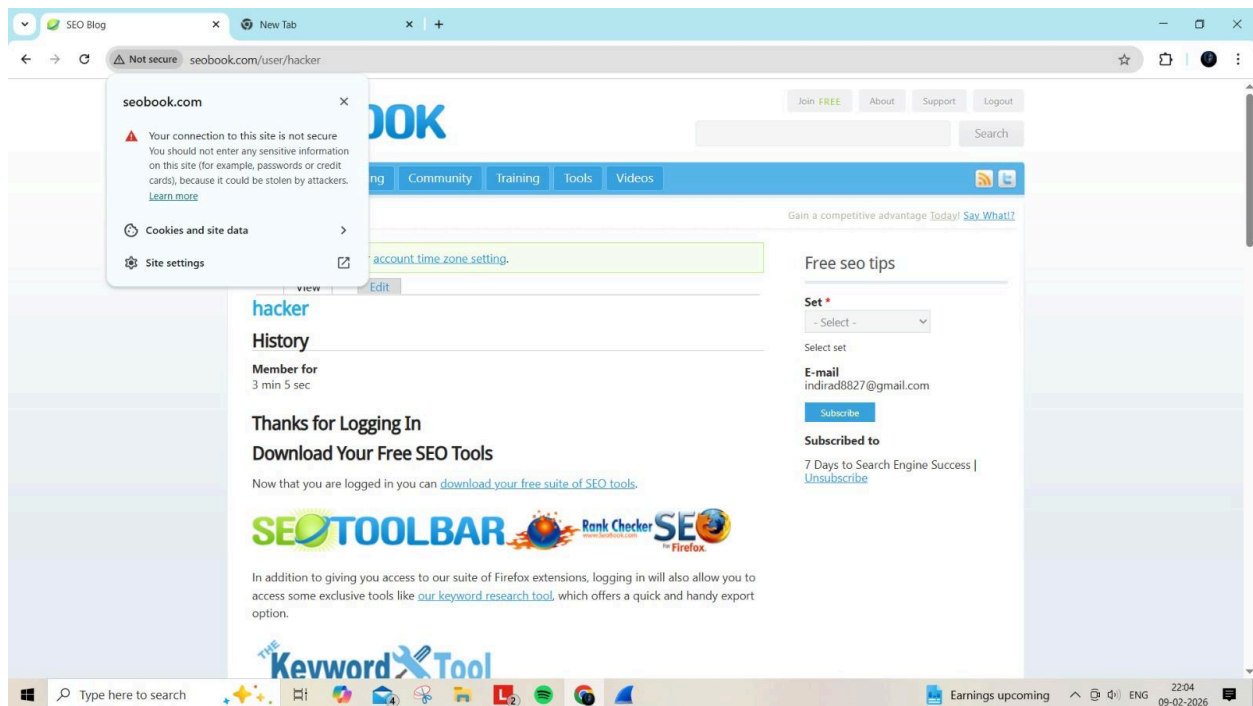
SEO Blog
New Tab
Not secure seobook.com/user/hacker

seobook.com
Your connection to this site is not secure
You should not enter any sensitive information on this site (for example, passwords or credit cards), because it could be stolen by attackers.
Learn more
Cookies and site data
Site settings

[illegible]OOK

Join FREE About Support Logout
Search

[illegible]ng Community Training Tools Videos

Gain a competitive advantage Today! Say What!?

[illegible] account time zone setting.

View Edit

hacker

History

Member for
3 min 5 sec

Thanks for Logging In

Download Your Free SEO Tools

Now that you are logged in you can download your free suite of SEO tools.

SEOTOOLBAR Rank Checker SEO for Firefox

In addition to giving you access to our suite of Firefox extensions, logging in will also allow you to access some exclusive tools like our keyword research tool, which offers a quick and handy export option.

THE Keyword Tool

Free seo tips

Set *
- Select -
Select set

E-mail
indirad8827@gmail.com

Subscribe

Subscribed to

7 Days to Search Engine Success | Unsubscribe

Type here to search
Earnings upcoming
ENG 22:04 09-02-2026